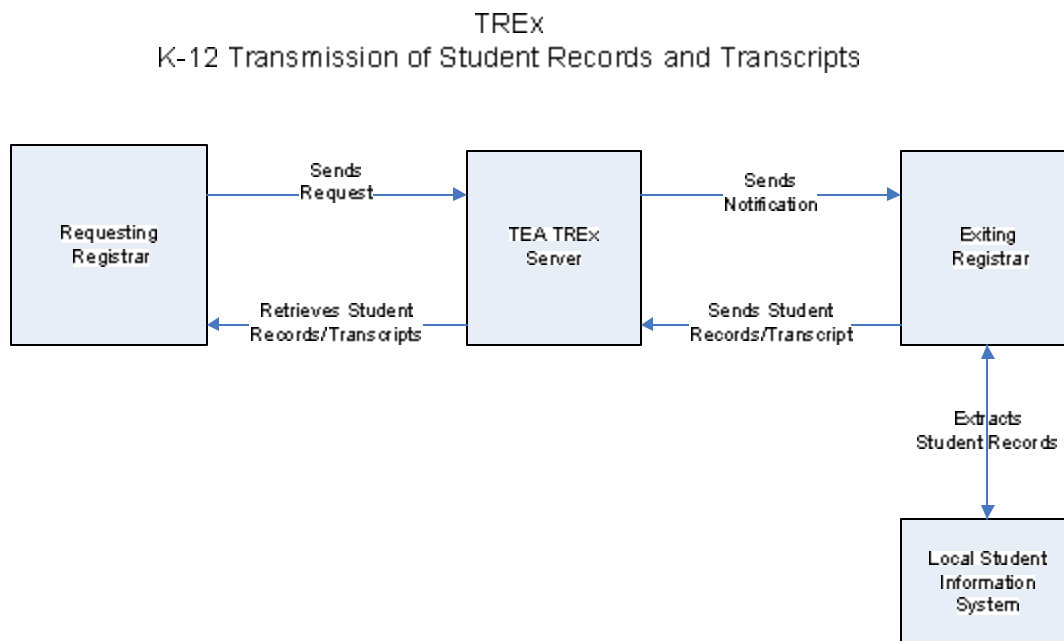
TREx
K-12 Transmission of Student Records and Transcripts

Requesting Registrar

Sends Request

TEA TREx Server

Sends Notification

Exiting Registrar

Retrieves Student Records/Transcripts

Sends Student Records/Transcript

Extracts Student Records

Local Student Information System